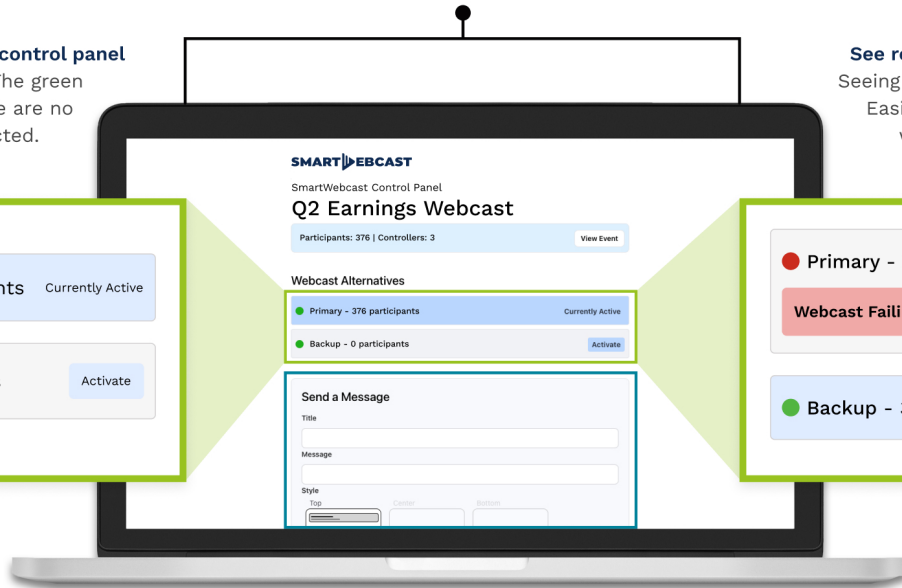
control panel
The green
e are no
cted.

nts Currently Active

Activate

SMARTWEBCAST
SmartWebcast Control Panel
Q2 Earnings Webcast
Participants: 376 | Controllers: 3
View Event

Webcast Alternatives
Primary - 376 participants
Currently Active
Backup - 0 participants
Activate

Send a Message
Title
Message
Style
Top
Center
Bottom

See re
Seeing
Easi
v

Primary -
Webcast Faili

Backup -